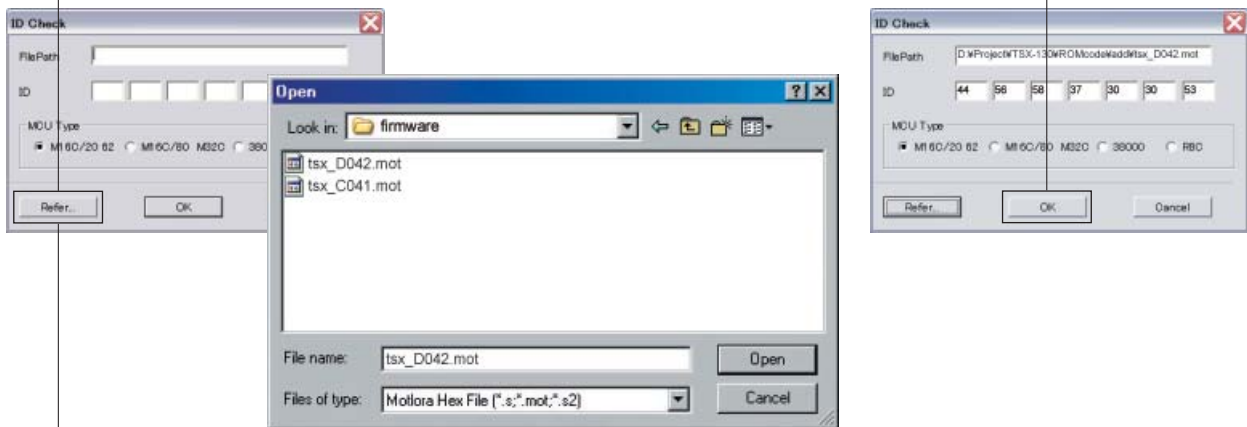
ID Check

FilePath

ID

MCU Type

M16C/20 62 M16C/80 M32C 380

Refer...

OK

Open

Look in: firmware

tsx_D042.mot

tsx_C041.mot

File name: tsx_D042.mot

Open

Files of type: Motlora Hex File (*.s;*.mot;*.s2)

Cancel

ID Check

FilePath D:¥Project¥TSX-130¥ROMcode¥add¥tsx_D042.mot

ID 44 56 58 37 30 30 53

MCU Type

M16C/20 62 M16C/80 M32C 38000 R8C

Refer...

OK

Cancel